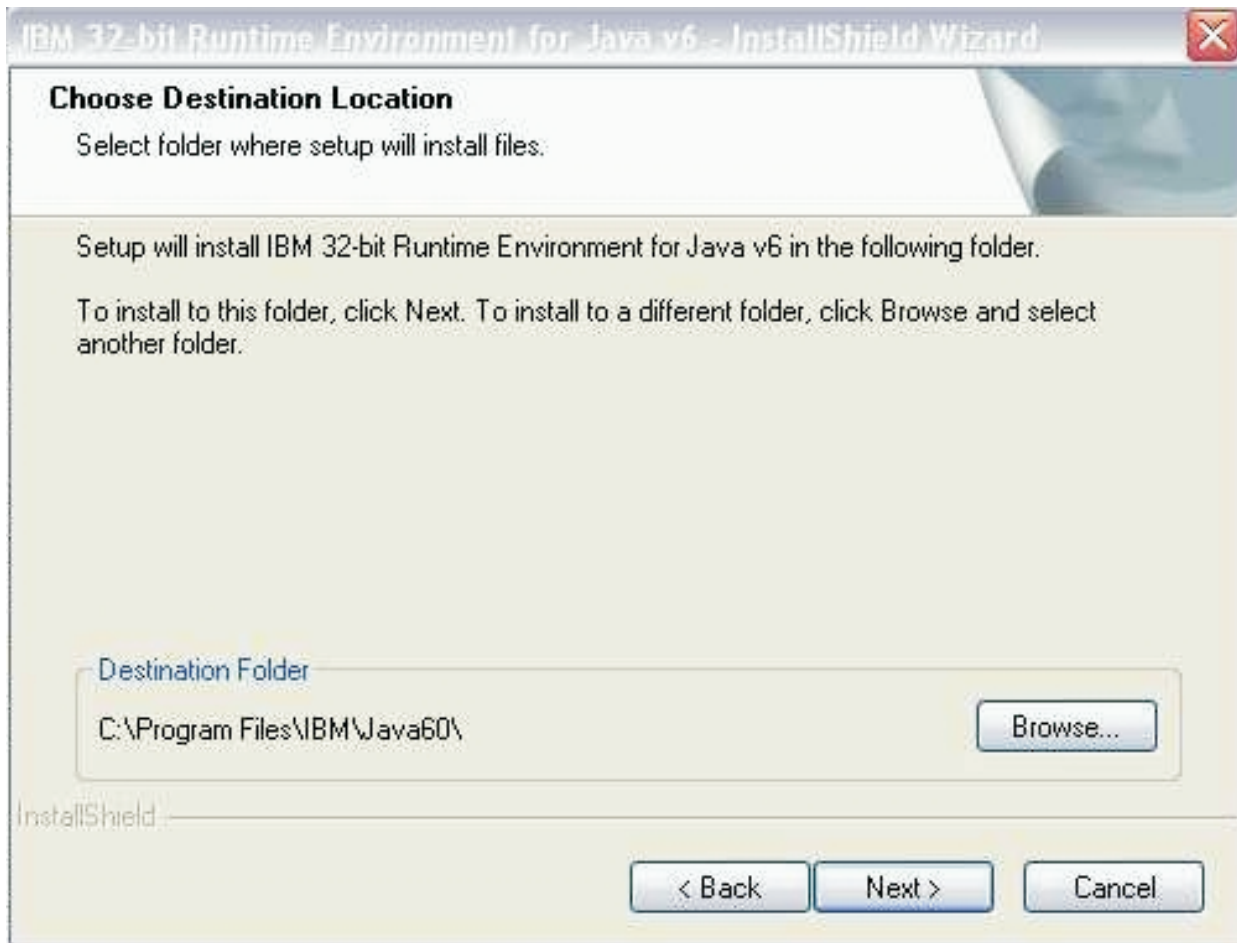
IBM 32-bit Runtime Environment for Java v6 - InstallShield Wizard

Choose Destination Location

Select folder where setup will install files.

Setup will install IBM 32-bit Runtime Environment for Java v6 in the following folder.

To install to this folder, click Next. To install to a different folder, click Browse and select another folder.

Destination Folder

C:\Program Files\IBM\Java60\

Browse...

InstallShield

< Back

Next >

Cancel